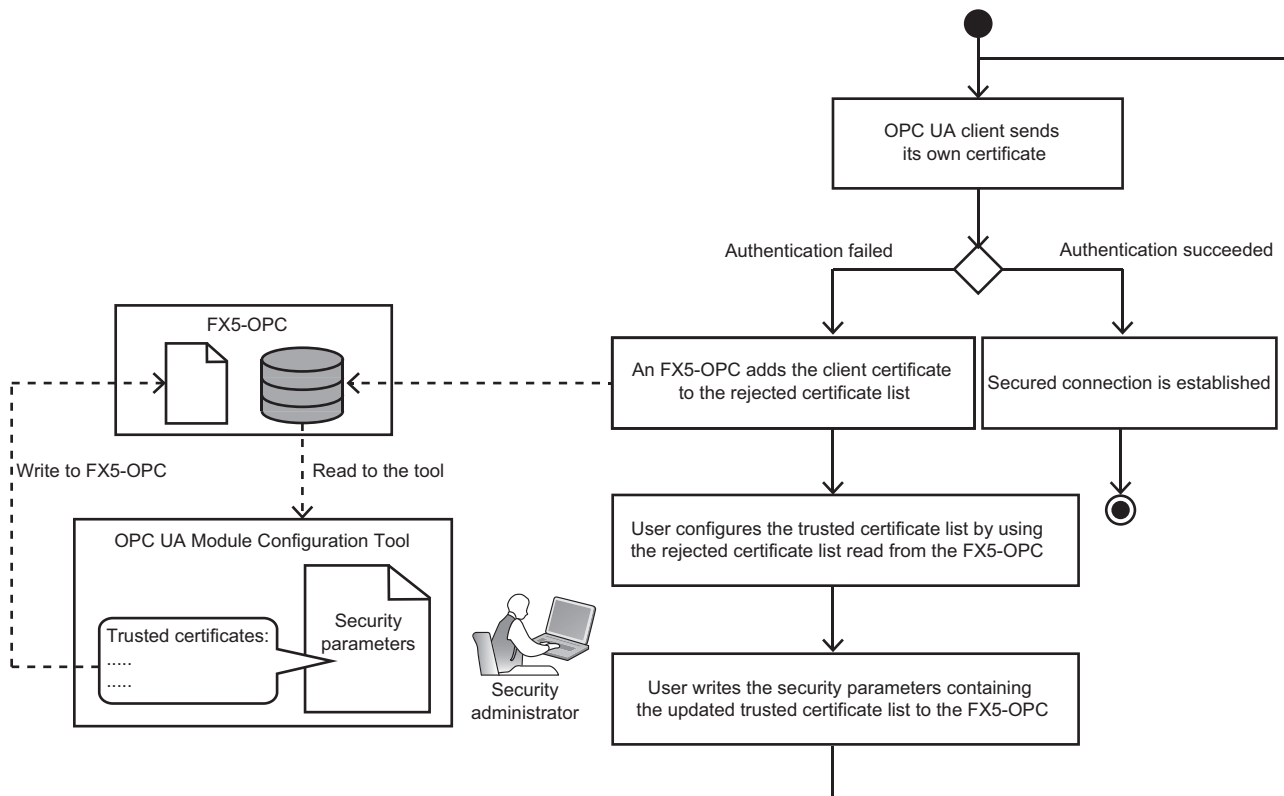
OPC UA client sends its own certificate

Authentication failed

Authentication succeeded

FX5-OPC

An FX5-OPC adds the client certificate to the rejected certificate list

Secured connection is established

Write to FX5-OPC

Read to the tool

OPC UA Module Configuration Tool

User configures the trusted certificate list by using the rejected certificate list read from the FX5-OPC

Security parameters

Trusted certificates:
.....
.....

Security administrator

User writes the security parameters containing the updated trusted certificate list to the FX5-OPC